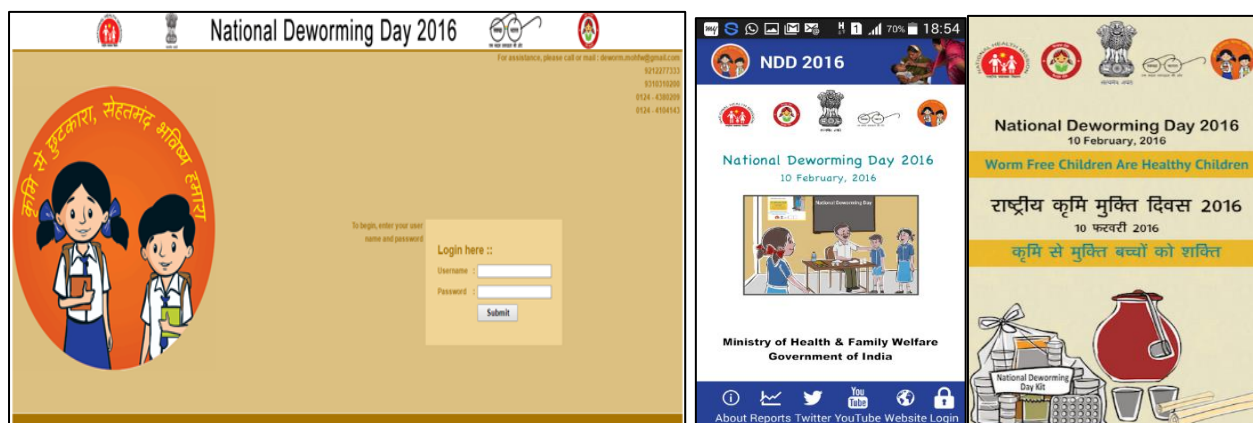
National Deworming Day 2016

For assistance, please call or mail : deworm.mohfw@gmail.com
9212277333
9313310200
0124 - 4380209
0124 - 4104143

कृमि से छुटकारा, सेहतमंद भविष्य हमारा

To begin, enter your user name and password

Login here ::
Username :
Password :
Submit

70% 18:54

NDD 2016

National Deworming Day 2016
10 February, 2016

National Deworming Day

Ministry of Health & Family Welfare
Government of India

About Reports Twitter YouTube Website Login

National Deworming Day 2016
10 February, 2016
Worm Free Children Are Healthy Children
राष्ट्रीय कृमि मुक्ति दिवस 2016
10 फरवरी 2016
कृमि से मुक्ति बच्चों को शक्ति

National Deworming Day Kit